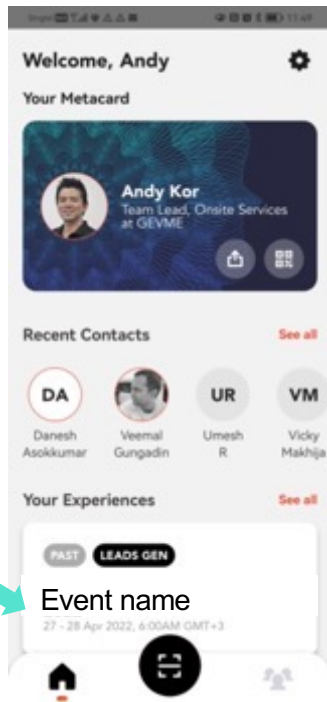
Welcome, Andy

Your Metacard

Andy Kor
Team Lead, Onsite Services at GEVME

Recent Contacts

See all

DA
Danesh Asokkumar

Veemal Gungadin

UR
Umesh R

VM
Vicky Makhija

Your Experiences

See all

PAST
LEADS GEN

Event name

27 - 28 Apr 2022, 6:00AM GMT+3